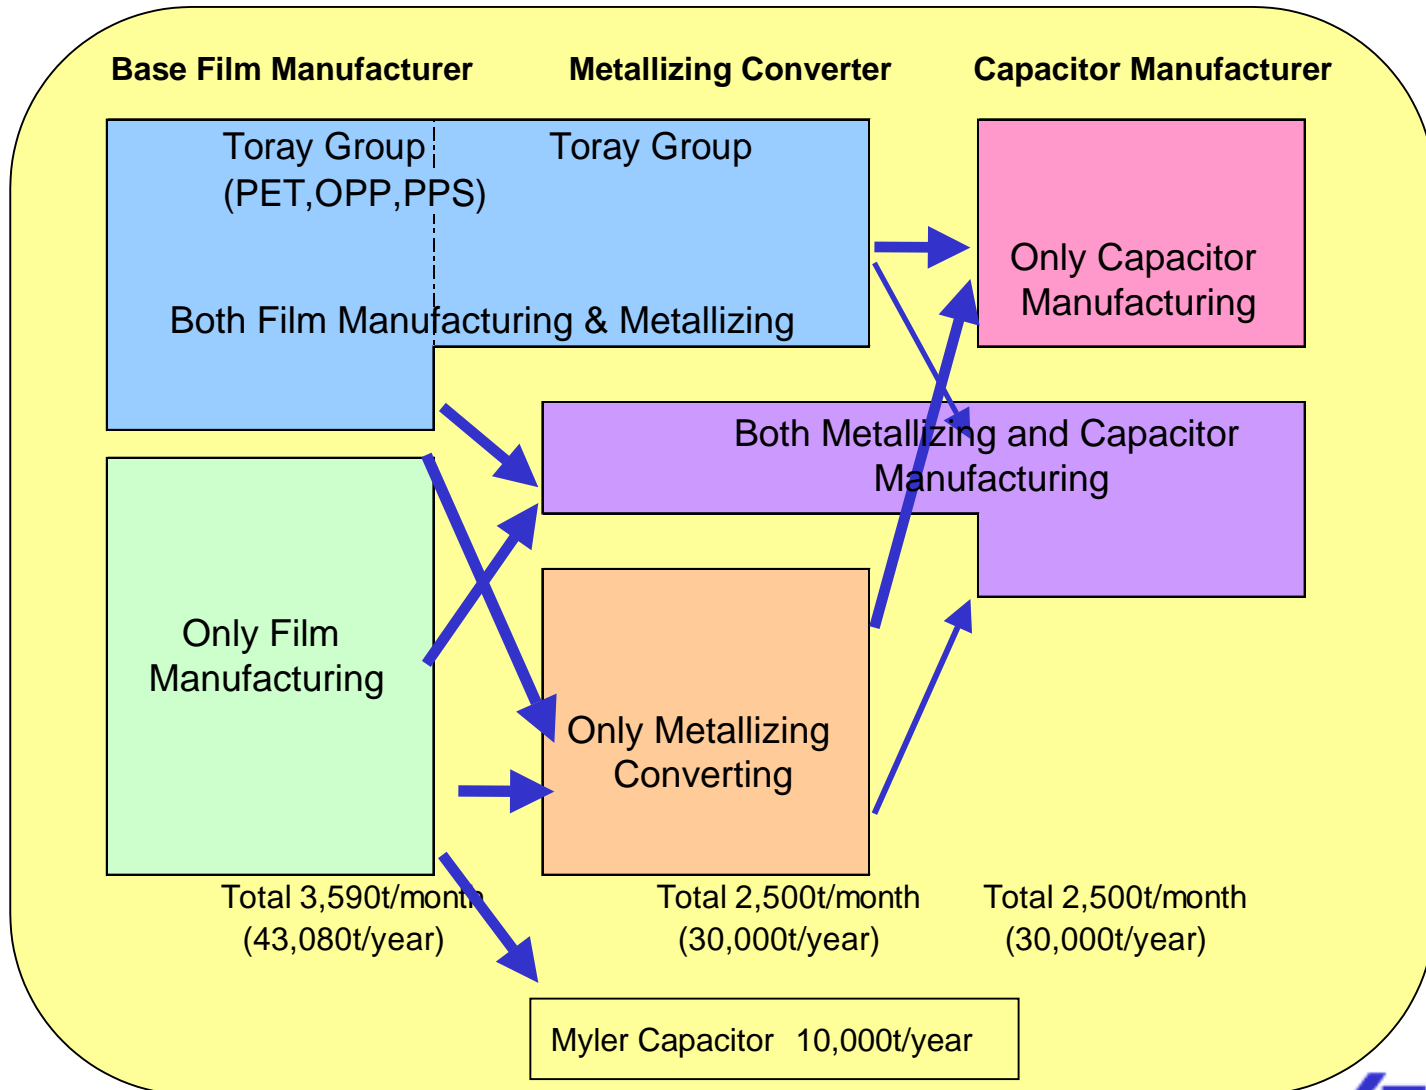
Base Film Manufacturer

Metallizing Converter

Capacitor Manufacturer

Toray Group (PET,OPP,PPS)

Toray Group

Both Film Manufacturing & Metallizing

Only Capacitor Manufacturing

Both Metallizing and Capacitor Manufacturing

Only Film Manufacturing

Only Metallizing Converting

Total 3,590t/month (43,080t/year)

Total 2,500t/month (30,000t/year)

Total 2,500t/month (30,000t/year)

Myler Capacitor 10,000t/year